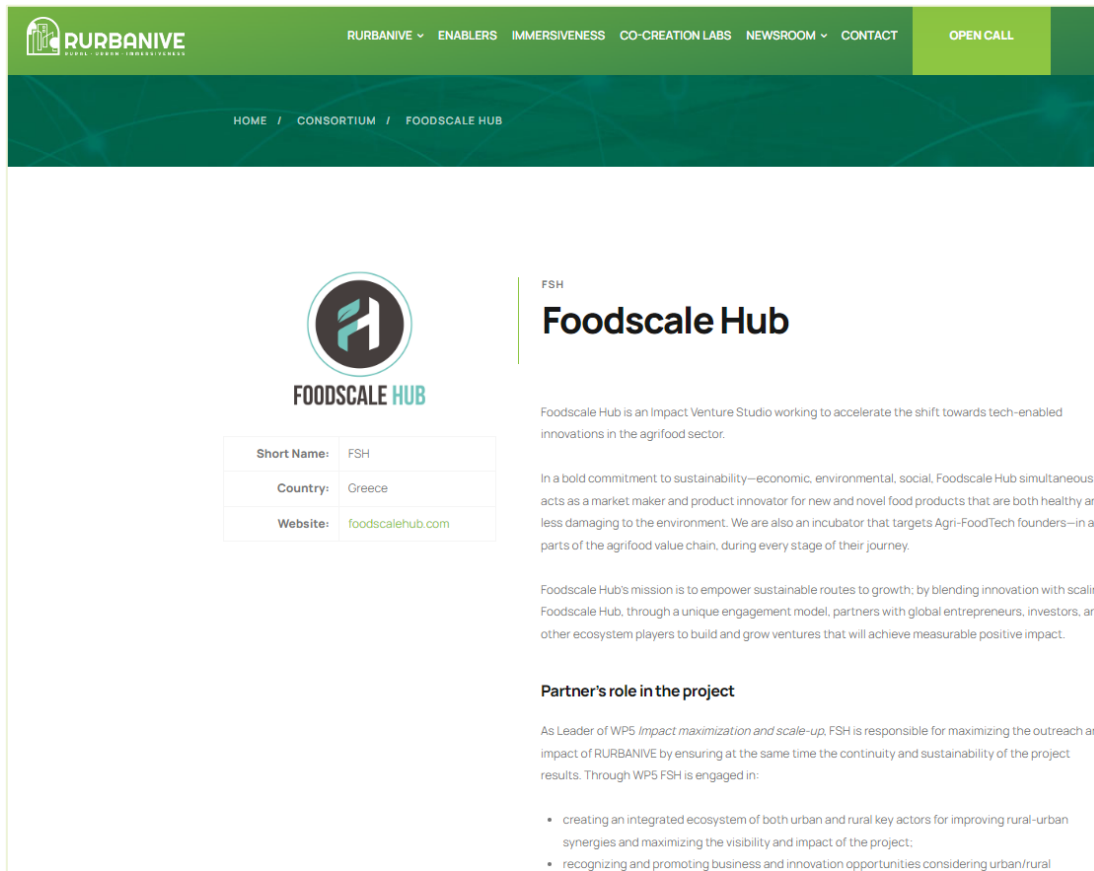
RURBANIVE
RURAL · URBAN · IMMERSIVENESS

RURBANIVE ⌄ ENABLERS IMMERSIVENESS CO-CREATION LABS NEWSROOM ⌄ CONTACT OPEN CALL

HOME / CONSORTIUM / FOODSCALE HUB

FOODSCALE HUB

| Short Name: | FSH |
|---|---|
| Country: | Greece |
| Website: | foodscalehub.com |

FSH

Foodscale Hub

Foodscale Hub is an Impact Venture Studio working to accelerate the shift towards tech-enabled innovations in the agrifood sector.

In a bold commitment to sustainability—economic, environmental, social, Foodscale Hub simultaneous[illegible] acts as a market maker and product innovator for new and novel food products that are both healthy a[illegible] less damaging to the environment. We are also an incubator that targets Agri-FoodTech founders—in a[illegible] parts of the agrifood value chain, during every stage of their journey.

Foodscale Hub's mission is to empower sustainable routes to growth; by blending innovation with scali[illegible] Foodscale Hub, through a unique engagement model, partners with global entrepreneurs, investors, a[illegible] other ecosystem players to build and grow ventures that will achieve measurable positive impact.

Partner's role in the project

As Leader of WP5 Impact maximization and scale-up, FSH is responsible for maximizing the outreach a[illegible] impact of RURBANIVE by ensuring at the same time the continuity and sustainability of the project results. Through WP5 FSH is engaged in:

- creating an integrated ecosystem of both urban and rural key actors for improving rural-urban synergies and maximizing the visibility and impact of the project;
- recognizing and promoting business and innovation opportunities considering urban/rural